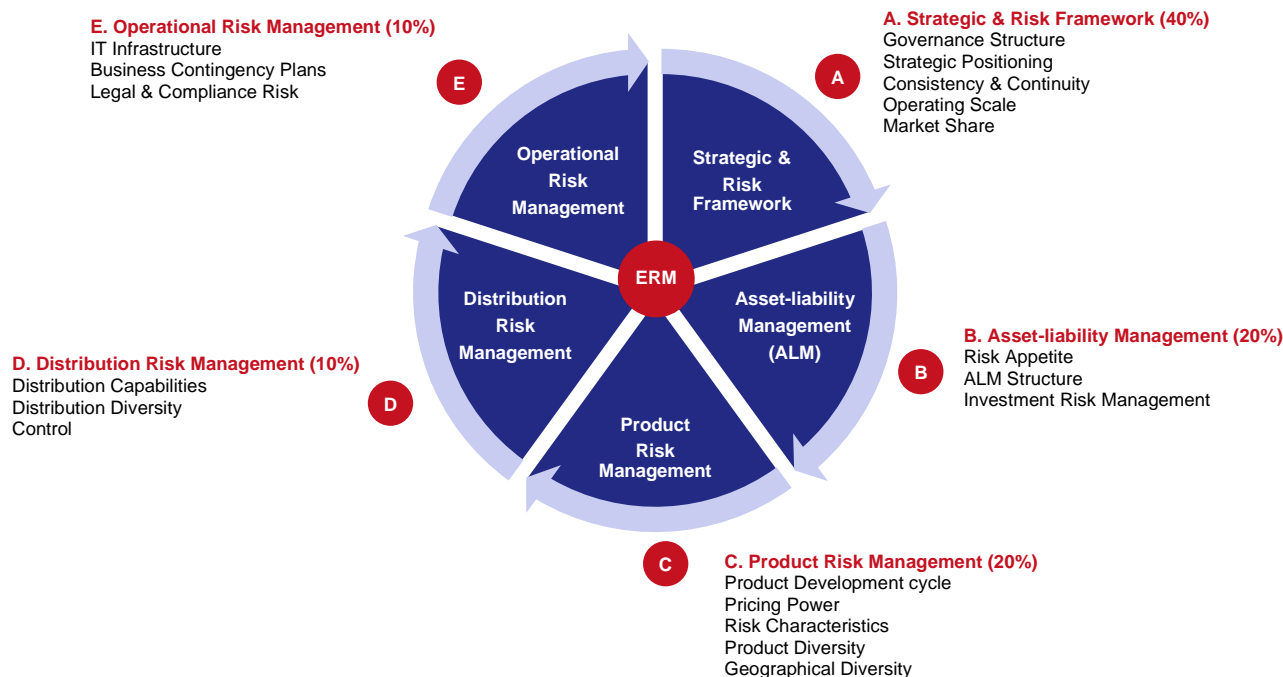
E. Operational Risk Management (10%)
IT Infrastructure
Business Contingency Plans
Legal & Compliance Risk

A. Strategic & Risk Framework (40%)
Governance Structure
Strategic Positioning
Consistency & Continuity
Operating Scale
Market Share

E

A

Operational Risk Management

Strategic & Risk Framework

ERM

Distribution Risk Management

Asset-liability Management (ALM)

B. Asset-liability Management (20%)
Risk Appetite
ALM Structure
Investment Risk Management

D. Distribution Risk Management (10%)
Distribution Capabilities
Distribution Diversity
Control

D

B

Product Risk Management

C

C. Product Risk Management (20%)
Product Development cycle
Pricing Power
Risk Characteristics
Product Diversity
Geographical Diversity